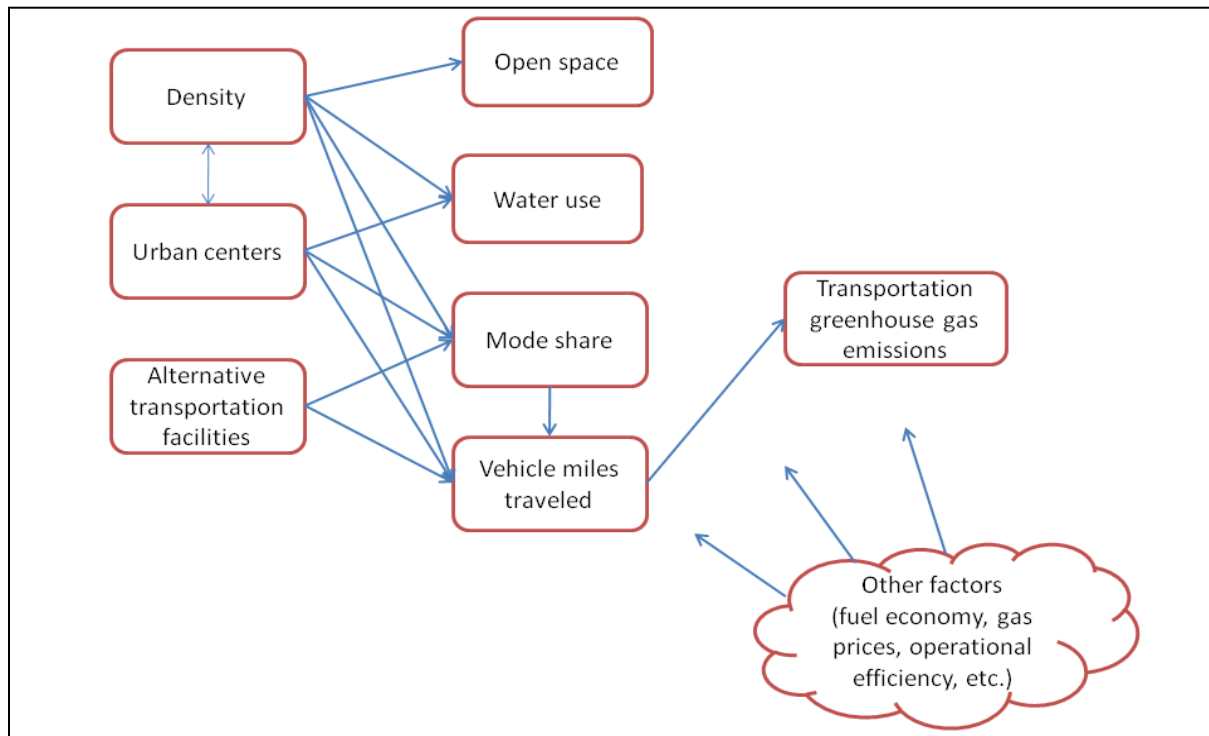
Density

Urban centers

Alternative transportation facilities

Open space

Water use

Mode share

Vehicle miles traveled

Transportation greenhouse gas emissions

Other factors (fuel economy, gas prices, operational efficiency, etc.)